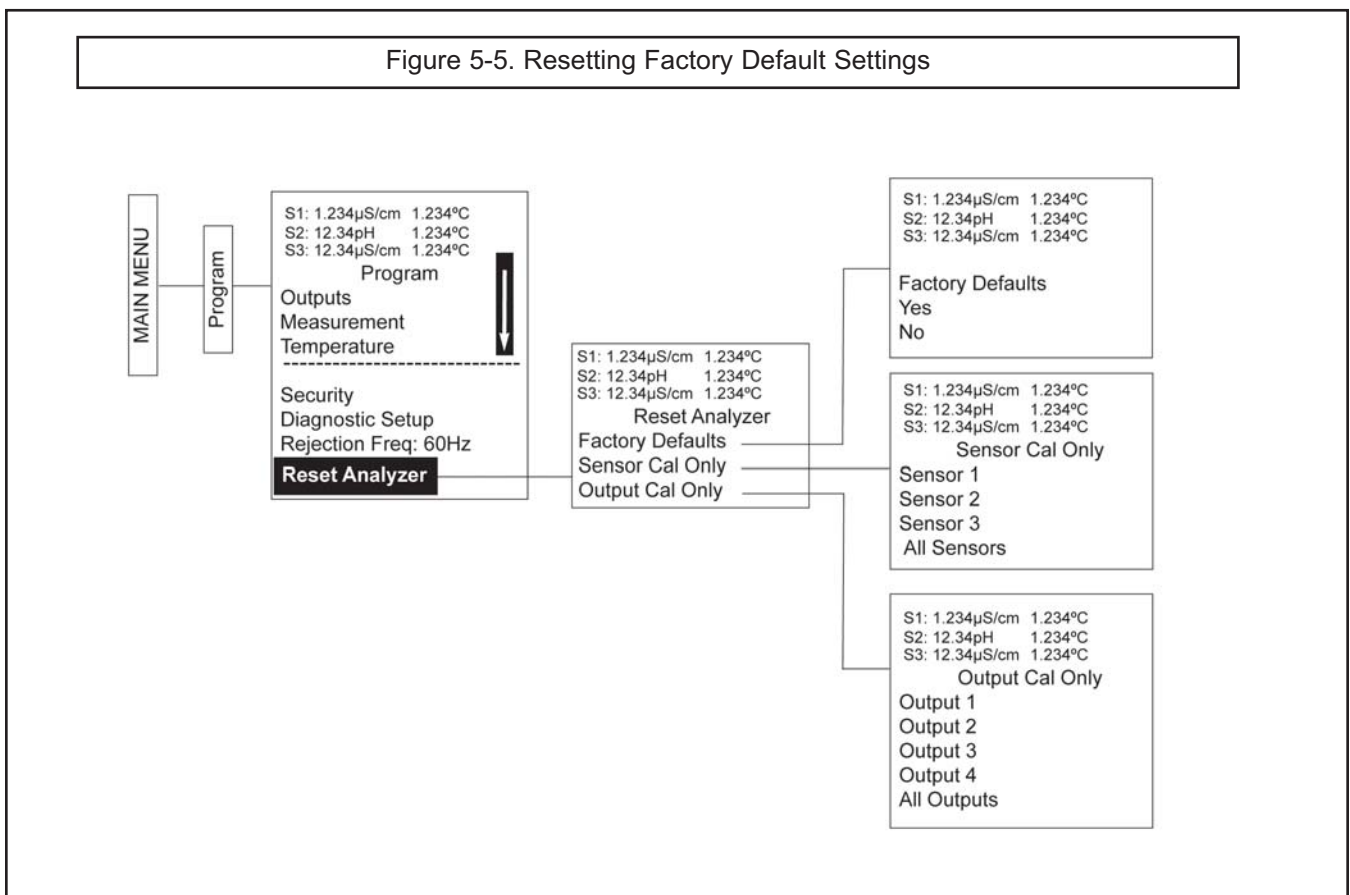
Figure 5-5. Resetting Factory Default Settings

MAIN MENU

Program

S1: 1.234µS/cm 1.234ºC
S2: 12.34pH 1.234ºC
S3: 12.34µS/cm 1.234ºC
Program
Outputs
Measurement
Temperature
Security
Diagnostic Setup
Rejection Freq: 60Hz
Reset Analyzer

S1: 1.234µS/cm 1.234ºC
S2: 12.34pH 1.234ºC
S3: 12.34µS/cm 1.234ºC
Reset Analyzer
Factory Defaults
Sensor Cal Only
Output Cal Only

S1: 1.234µS/cm 1.234ºC
S2: 12.34pH 1.234ºC
S3: 12.34µS/cm 1.234ºC
Factory Defaults
Yes
No

S1: 1.234µS/cm 1.234ºC
S2: 12.34pH 1.234ºC
S3: 12.34µS/cm 1.234ºC
Sensor Cal Only
Sensor 1
Sensor 2
Sensor 3
All Sensors

S1: 1.234µS/cm 1.234ºC
S2: 12.34pH 1.234ºC
S3: 12.34µS/cm 1.234ºC
Output Cal Only
Output 1
Output 2
Output 3
Output 4
All Outputs